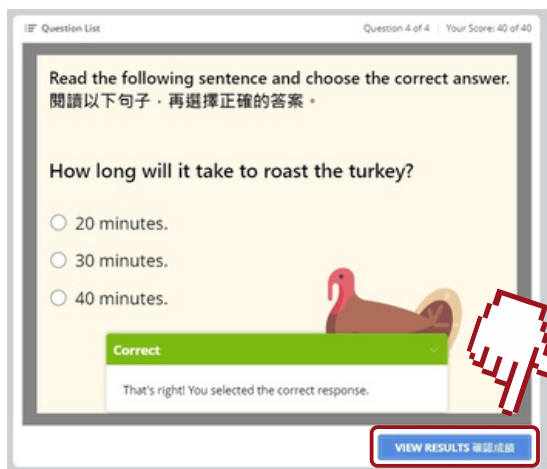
Question List

Question 4 of 4 | Your Score: 40 of 40

Read the following sentence and choose the correct answer.
閱讀以下句子，再選擇正確的答案。

How long will it take to roast the turkey?

20 minutes.

30 minutes.

40 minutes.

Correct

That's right! You selected the correct response.

VIEW RESULTS 確認成績